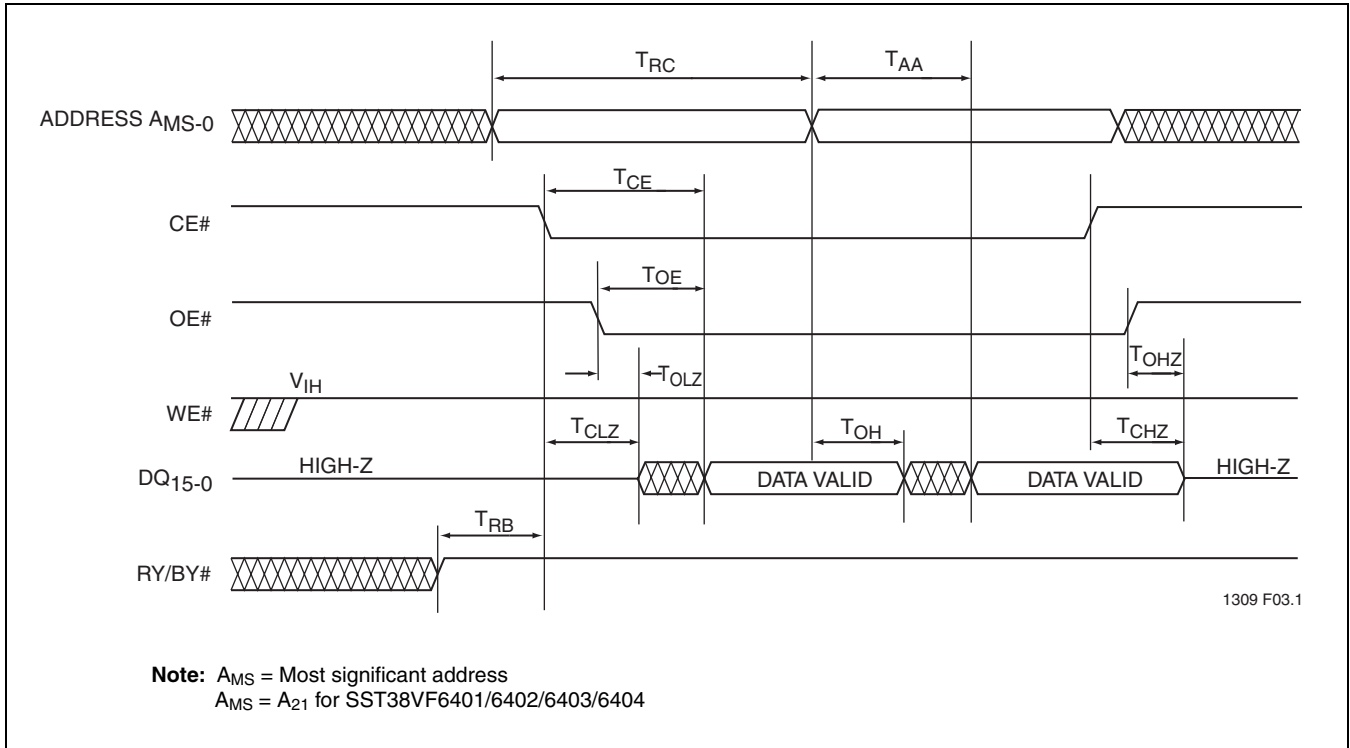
$T_{RC}$

$T_{AA}$

ADDRESS $A_{MS-0}$

$T_{CE}$

CE#

$T_{OE}$

OE#

$T_{OHZ}$

$T_{OLZ}$

$V_{IH}$

WE#

$T_{CLZ}$

$T_{OH}$

$T_{CHZ}$

$DQ_{15-0}$

HIGH-Z

DATA VALID

DATA VALID

HIGH-Z

$T_{RB}$

RY/BY#

1309 F03.1

**Note:** $A_{MS}$ = Most significant address
$A_{MS}$ = $A_{21}$ for SST38VF6401/6402/6403/6404